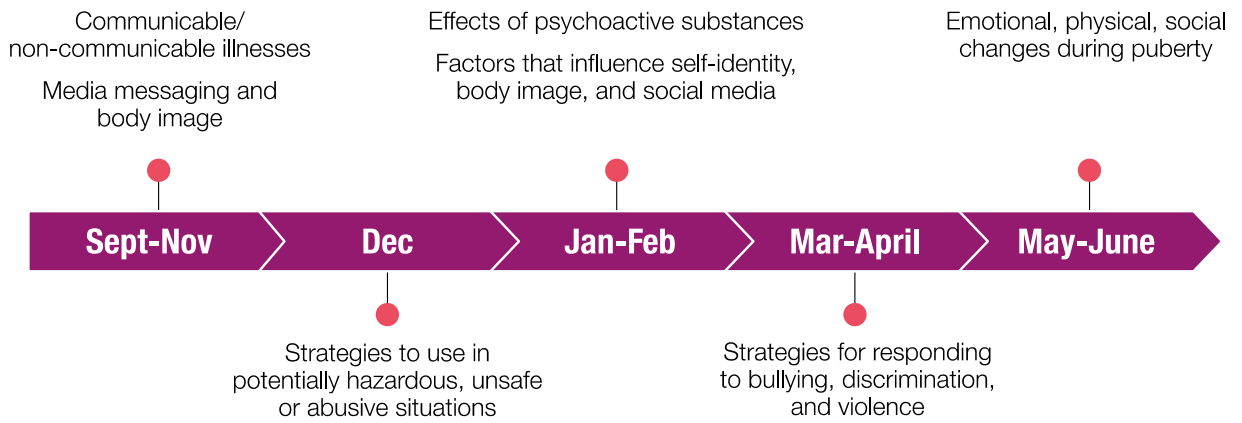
Communicable/
non-communicable illnesses

Media messaging and body image

Effects of psychoactive substances

Factors that influence self-identity, body image, and social media

Emotional, physical, social changes during puberty

Sept-Nov

Dec

Jan-Feb

Mar-April

May-June

Strategies to use in potentially hazardous, unsafe or abusive situations

Strategies for responding to bullying, discrimination, and violence